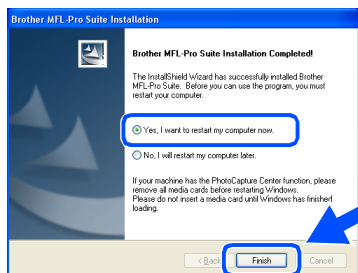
Brother MFL-Pro Suite Installation

Brother MFL-Pro Suite Installation Completed!

The InstallShield Wizard has successfully installed Brother MFL-Pro Suite. Before you can use the program, you must restart your computer.

Yes, I want to restart my computer now.

No, I will restart my computer later.

If your machine has the PhotoCapture Center function, please remove all media cards before restarting Windows. Please do not insert a media card until Windows has finished loading.

< Back

Finish

Cancel